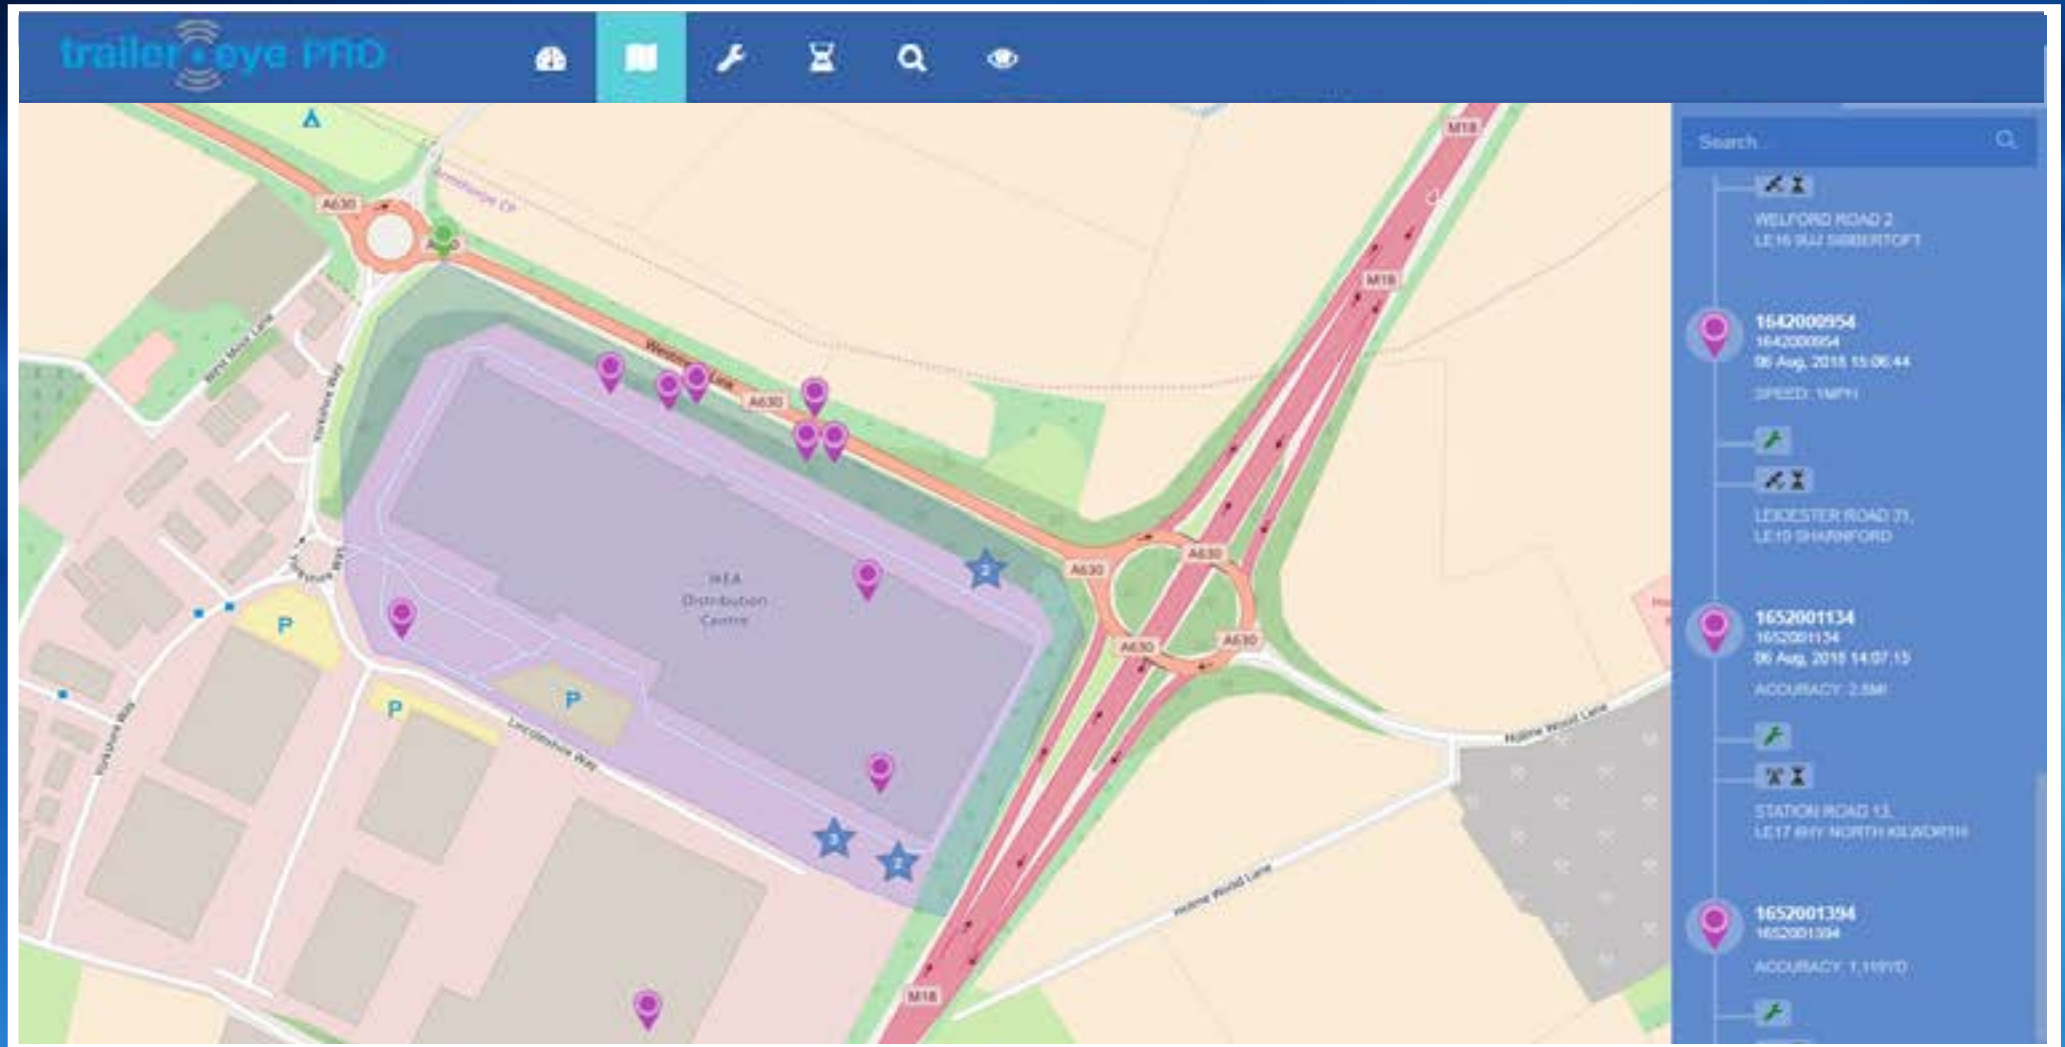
trailereye PRO

Search

WELFORD ROAD 2
LE16 9AJ SIBBERTOFT

1642000954
1642000954
06 Aug, 2018 15:06:44
SPEED: 1MPH

LEICESTER ROAD 31,
LE10 SHARNFORD

1652001134
1652001134
06 Aug, 2018 14:07:15
ACCURACY: 2.6MI

STATION ROAD 13,
LE17 6HY NORTH KILWORTH

1652001394
1652001394
ACCURACY: 1,119YD

A630
A630
A630
A630
A630
A630
A630
M18
M18
M18
Weston Lane
IKEA Distribution Centre
P
P
P
2
2
3
Lincolnshire Way
Yorkshire Way
Holme Wood Lane
Holme Wood Lane